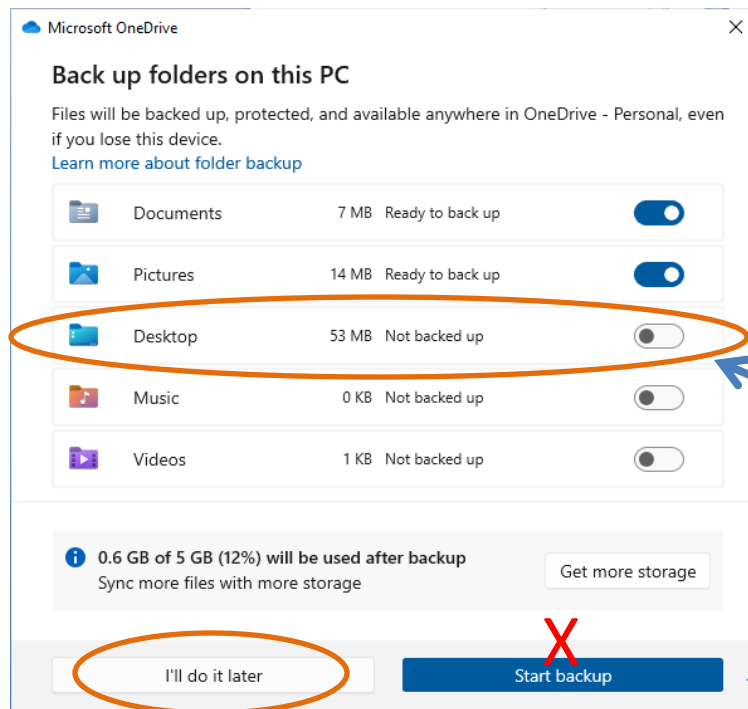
Microsoft OneDrive

Back up folders on this PC

Files will be backed up, protected, and available anywhere in OneDrive - Personal, even if you lose this device.
Learn more about folder backup

| | | |
|---|---|---|
| Documents | 7 MB | Ready to back up |
| Pictures | 14 MB | Ready to back up |
| Desktop | 53 MB | Not backed up |
| Music | 0 KB | Not backed up |
| Videos | 1 KB | Not backed up |

0.6 GB of 5 GB (12%) will be used after backup
Sync more files with more storage

Get more storage

X

I'll do it later

Start backup